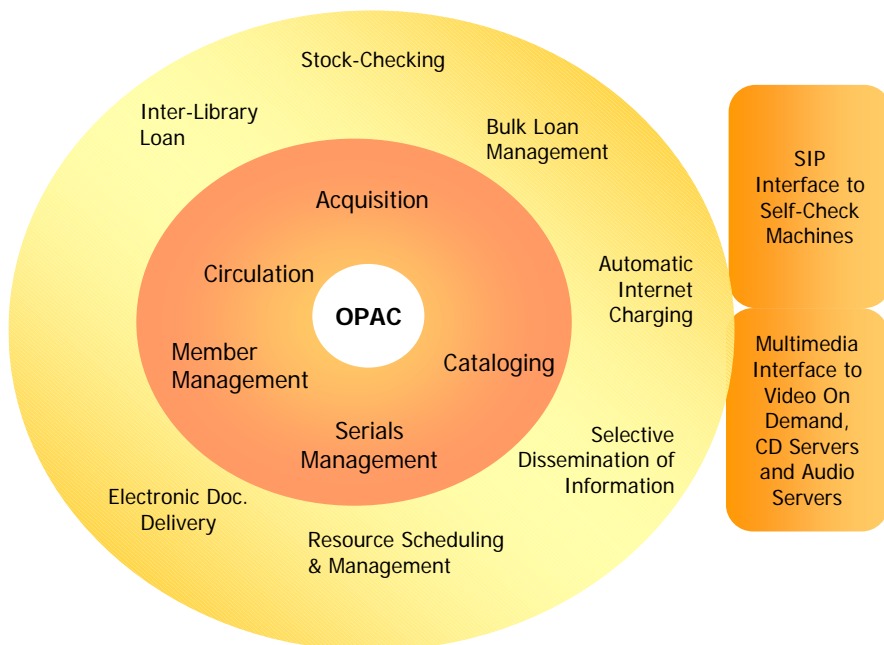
Stock-Checking

Inter-Library Loan

Bulk Loan Management

Acquisition

Circulation

OPAC

Member Management

Cataloging

Serials Management

Automatic Internet Charging

Selective Dissemination of Information

Electronic Doc. Delivery

Resource Scheduling & Management

SIP Interface to Self-Check Machines

Multimedia Interface to Video On Demand, CD Servers and Audio Servers